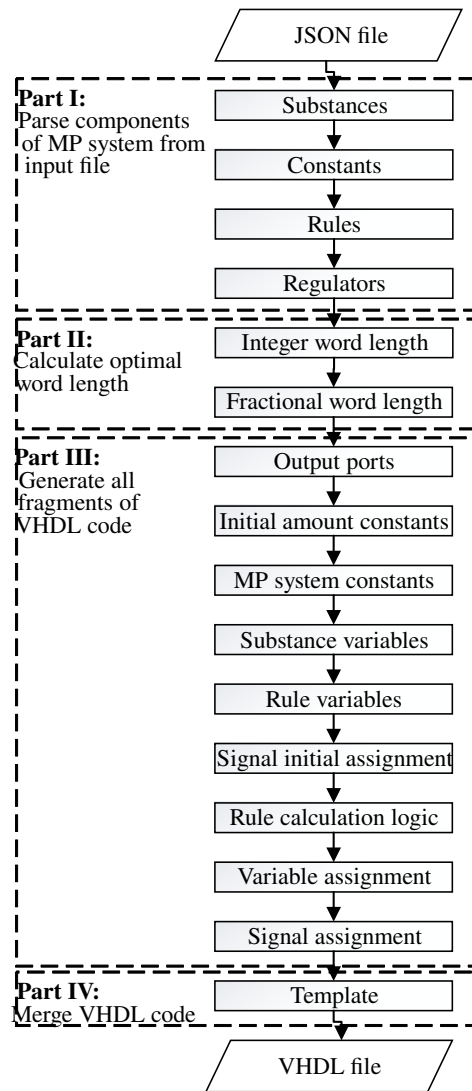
JSON file

Part I:
Parse components of MP system from input file

Substances

Constants

Rules

Regulators

Part II:
Calculate optimal word length

Integer word length

Fractional word length

Part III:
Generate all fragments of VHDL code

Output ports

Initial amount constants

MP system constants

Substance variables

Rule variables

Signal initial assignment

Rule calculation logic

Variable assignment

Signal assignment

Part IV:
Merge VHDL code

Template

VHDL file